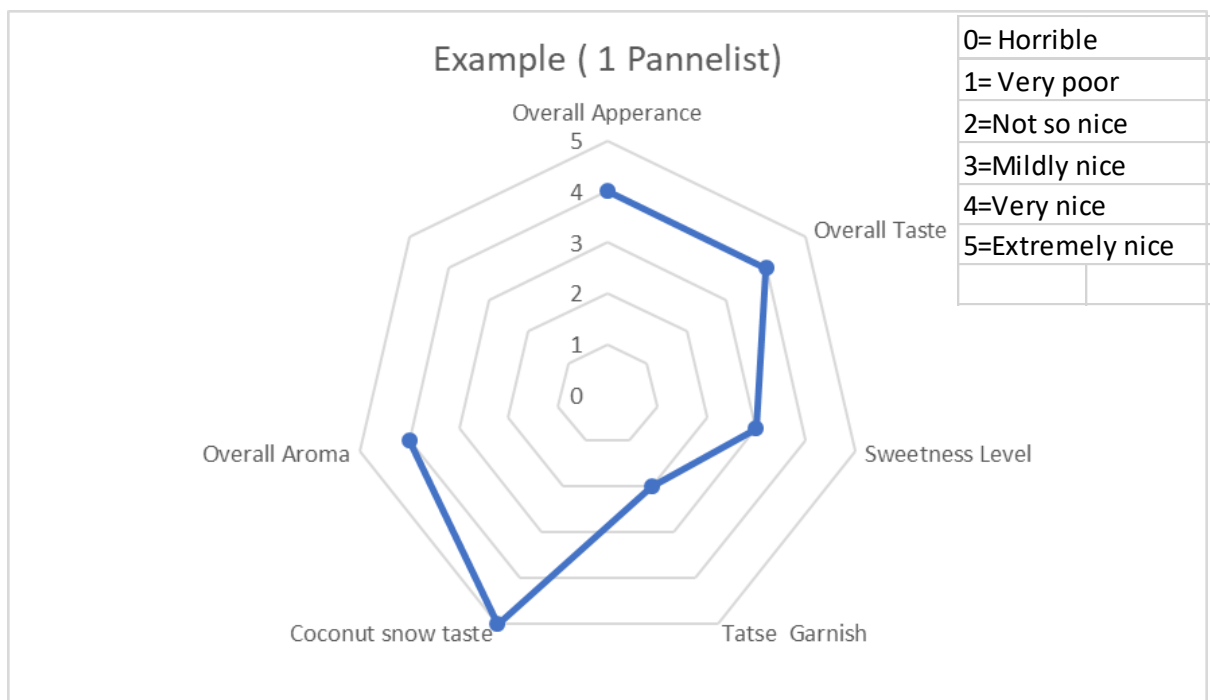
Example ( 1 Pannelist)

Overall Apperance
5
4
3
2
1
0
Overall Taste
Sweetness Level
Tatse Garnish
Coconut snow taste
Overall Aroma

| 0= Horrible | |
|---|---|
| 1= Very poor | |
| 2=Not so nice | |
| 3=Mildly nice | |
| 4=Very nice | |
| 5=Extremely nice | |
| | |